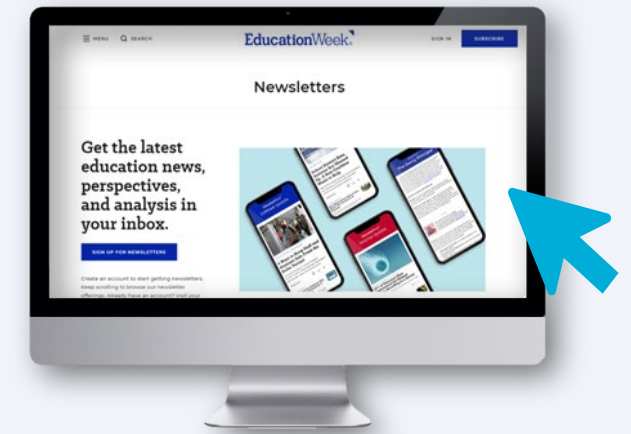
MENU SEARCH EducationWeek. SIGN IN SUBSCRIBE

Newsletters

Get the latest education news, perspectives, and analysis in your inbox.

SIGN UP FOR NEWSLETTERS

Create an account to start getting newsletters. Keep scrolling to browse our newsletter offerings. Already have an account? Visit your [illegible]